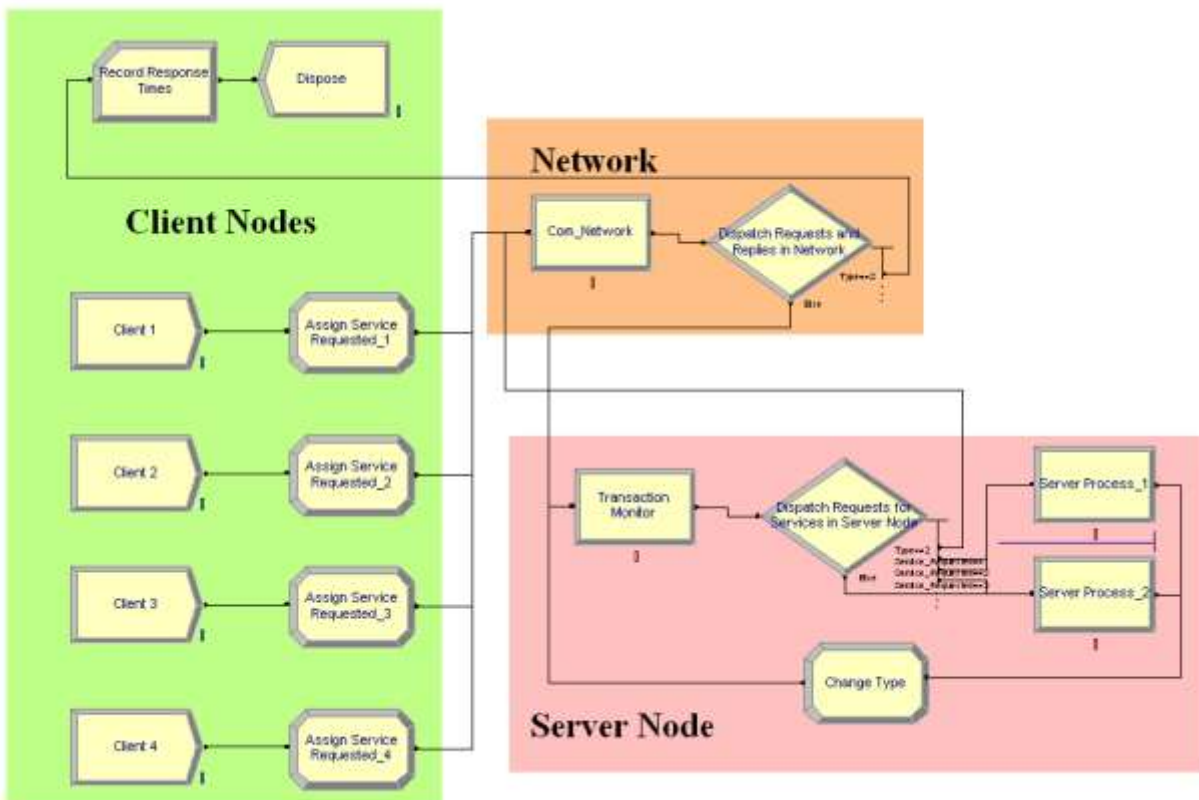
Record Response Times

Dispose

Network

Client Nodes

Com_Network

Dispatch Requests and Replies in Network

Type==2

Else

Client 1

Assign Service Requested_1

Client 2

Assign Service Requested_2

Transaction Monitor

Dispatch Requests for Services in Server Node

Type==2

Service_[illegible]

Service_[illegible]

Service_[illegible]

Else

Server Process_1

Server Process_2

Client 3

Assign Service Requested_3

Change Type

Client 4

Assign Service Requested_4

Server Node